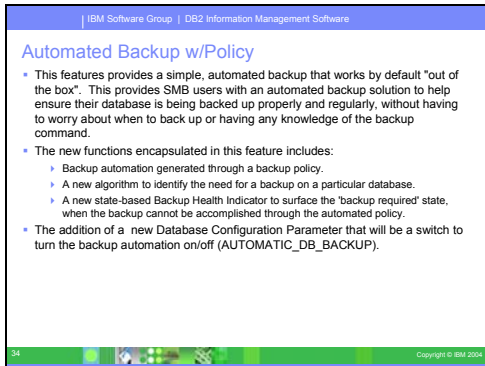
IBM Software Group | DB2 Information Management Software

Automated Backup w/Policy

This features provides a simple, automated backup that works by default "out of the box". This provides SMB users with an automated backup solution to help ensure their database is being backed up properly and regularly, without having to worry about when to back up or having any knowledge of the backup command.

The new functions encapsulated in this feature includes:

Backup automation generated through a backup policy.

A new algorithm to identify the need for a backup on a particular database.

A new state-based Backup Health Indicator to surface the 'backup required' state, when the backup cannot be accomplished through the automated policy.

The addition of a new Database Configuration Parameter that will be a switch to turn the backup automation on/off (AUTOMATIC_DB_BACKUP).

34

Copyright © IBM 2004